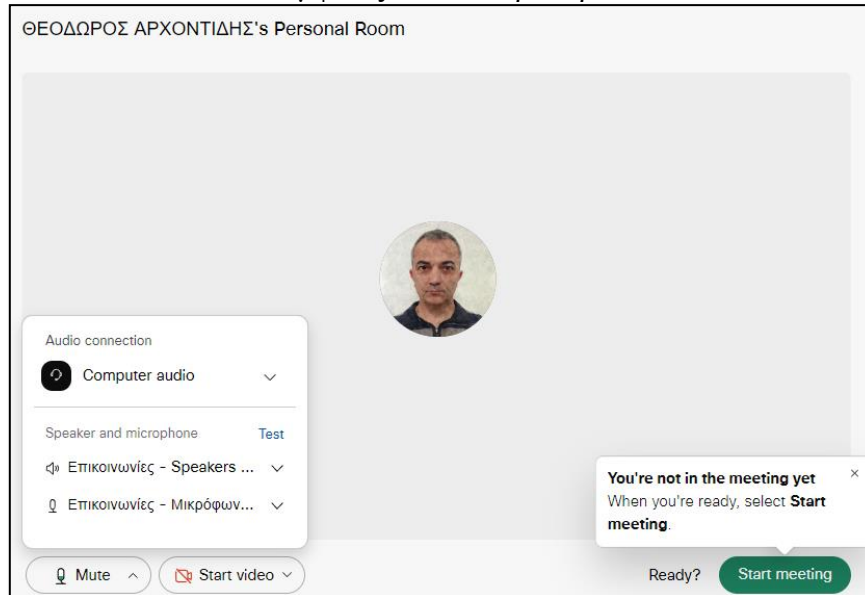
ΘΕΟΔΩΡΟΣ ΑΡΧΟΝΤΙΔΗΣ's Personal Room

Audio connection

Computer audio

Speaker and microphone

Test

Επικοινωνίες - Speakers ...

Επικοινωνίες - Μικρόφων...

You're not in the meeting yet

When you're ready, select **Start meeting**.

×

Mute

Start video

Ready?

Start meeting